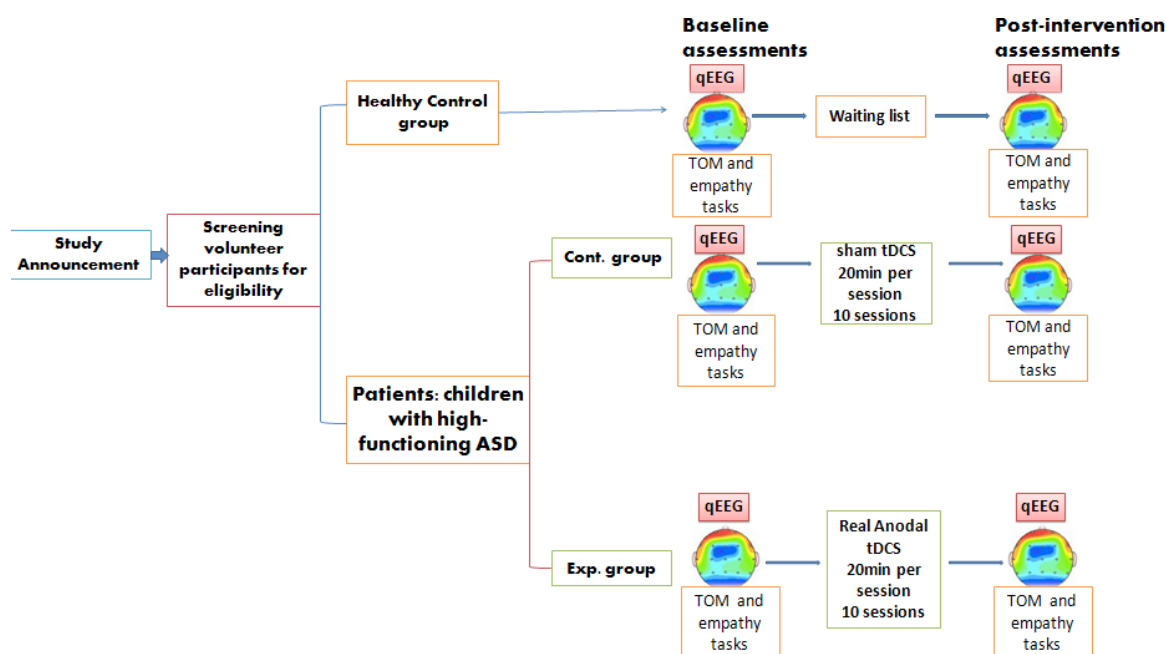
Baseline assessments

Post-intervention assessments

Study Announcement

Screening volunteer participants for eligibility

Healthy Control group

qEEG

TOM and empathy tasks

Waiting list

qEEG

TOM and empathy tasks

Cont. group

qEEG

TOM and empathy tasks

sham tDCS 20min per session 10 sessions

qEEG

TOM and empathy tasks

Patients: children with high-functioning ASD

Exp. group

qEEG

TOM and empathy tasks

Real Anodal tDCS 20min per session 10 sessions

qEEG

TOM and empathy tasks